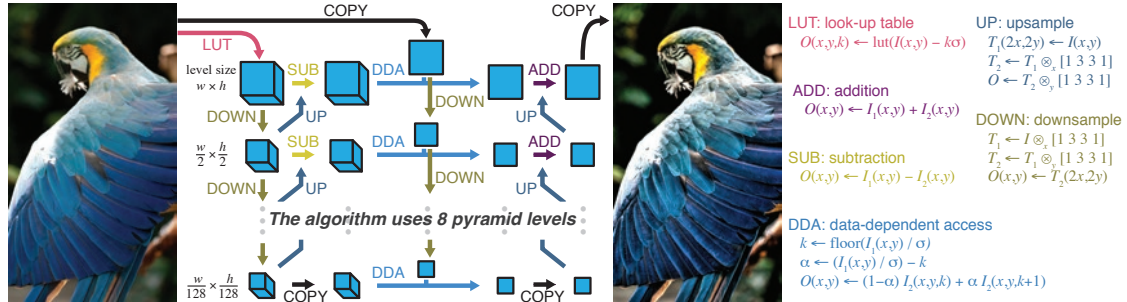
COPY

COPY

LUT

level size
$w \times h$

SUB

DDA

ADD

DOWN

UP

DOWN

UP

$\frac{w}{2} \times \frac{h}{2}$

SUB

DDA

ADD

DOWN

UP

DOWN

UP

The algorithm uses 8 pyramid levels

$\frac{w}{128} \times \frac{h}{128}$

COPY

DDA

COPY

LUT: look-up table
$O(x,y,k) \leftarrow \text{lut}(I(x,y) - k\sigma)$

ADD: addition
$O(x,y) \leftarrow I_1(x,y) + I_2(x,y)$

SUB: subtraction
$O(x,y) \leftarrow I_1(x,y) - I_2(x,y)$

UP: upsample
$T_1(2x,2y) \leftarrow I(x,y)$
$T_2 \leftarrow T_1 \otimes_x [1\ 3\ 3\ 1]$
$O \leftarrow T_2 \otimes_y [1\ 3\ 3\ 1]$

DOWN: downsample
$T_1 \leftarrow I \otimes_x [1\ 3\ 3\ 1]$
$T_2 \leftarrow T_1 \otimes_y [1\ 3\ 3\ 1]$
$O(x,y) \leftarrow T_2(2x,2y)$

DDA: data-dependent access
$k \leftarrow \text{floor}(I_1(x,y) / \sigma)$
$\alpha \leftarrow (I_1(x,y) / \sigma) - k$
$O(x,y) \leftarrow (1-\alpha)\ I_2(x,y,k) + \alpha\ I_2(x,y,k+1)$